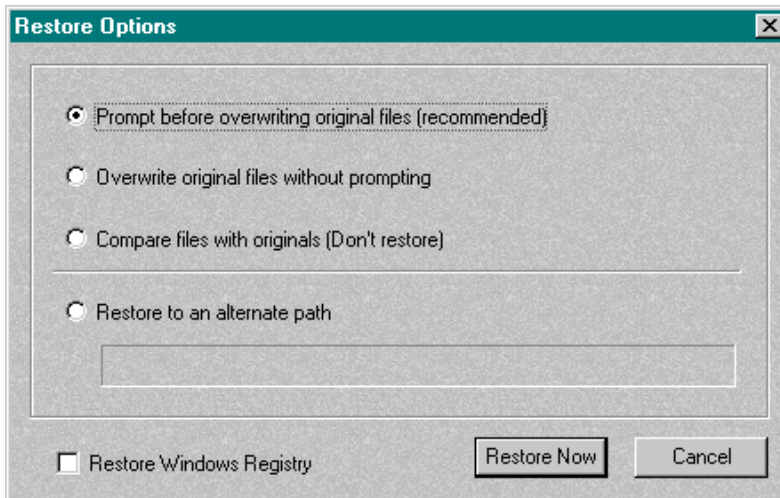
Restore Options

Prompt before overwriting original files (recommended)

Overwrite original files without prompting

Compare files with originals (Don't restore)

Restore to an alternate path

Restore Windows Registry

Restore Now

Cancel